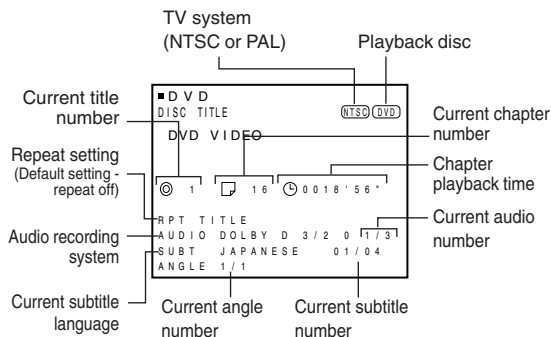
TV system
(NTSC or PAL)

Playback disc

■ D V D
DISC TITLE
NTSC DVD

Current title number

Current chapter number

DVD VIDEO

Repeat setting
(Default setting - repeat off)

◎ 1 16 0018'56"

Chapter playback time

Current audio number

RPT TITLE
AUDIO DOLBY D 3/2 0 1/3
SUBT JAPANESE 01/04
ANGLE 1/1

Audio recording system

Current subtitle language

Current angle number

Current subtitle number